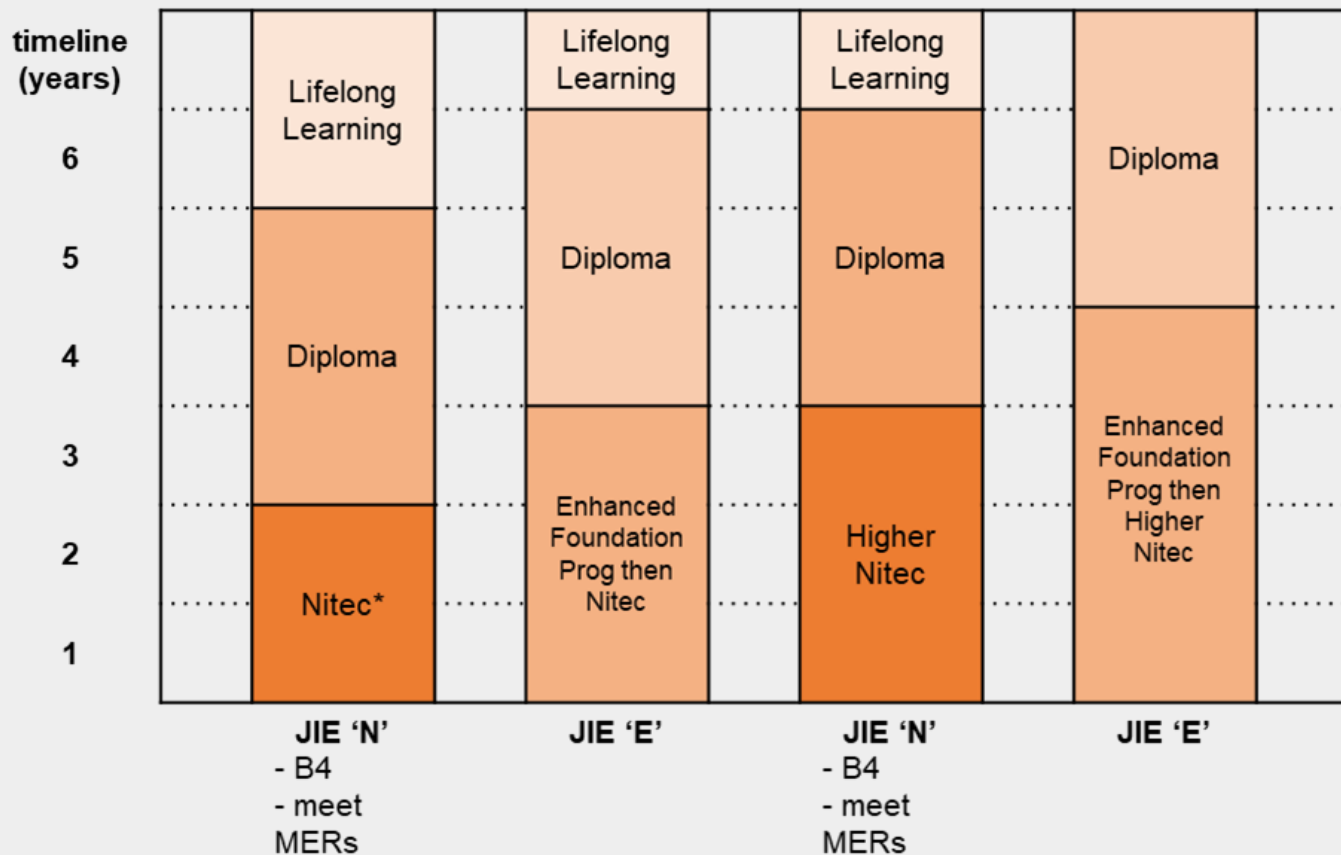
timeline (years)

6

5

4

3

2

1

Lifelong Learning

Diploma

Nitec*

JIE ‘N’
- B4
- meet MERs

Lifelong Learning

Diploma

Enhanced Foundation Prog then Nitec

JIE ‘E’

Lifelong Learning

Diploma

Higher Nitec

JIE ‘N’
- B4
- meet MERs

Diploma

Enhanced Foundation Prog then Higher Nitec

JIE ‘E’